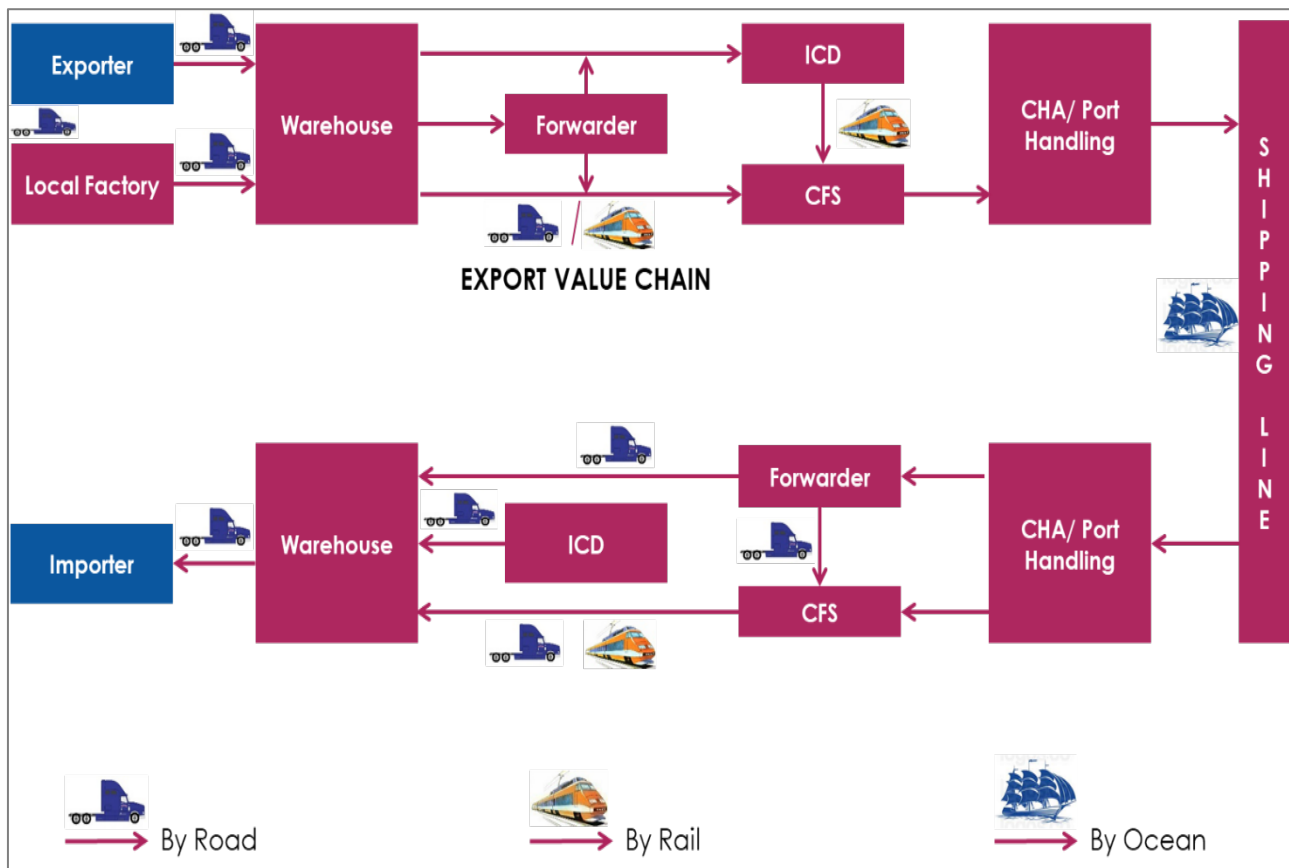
Exporter

Local Factory

Warehouse

Forwarder

ICD

CFS

CHA/ Port Handling

SHIPPING LINE

EXPORT VALUE CHAIN

Warehouse

Importer

Forwarder

ICD

CFS

CHA/ Port Handling

By Road

By Rail

By Ocean